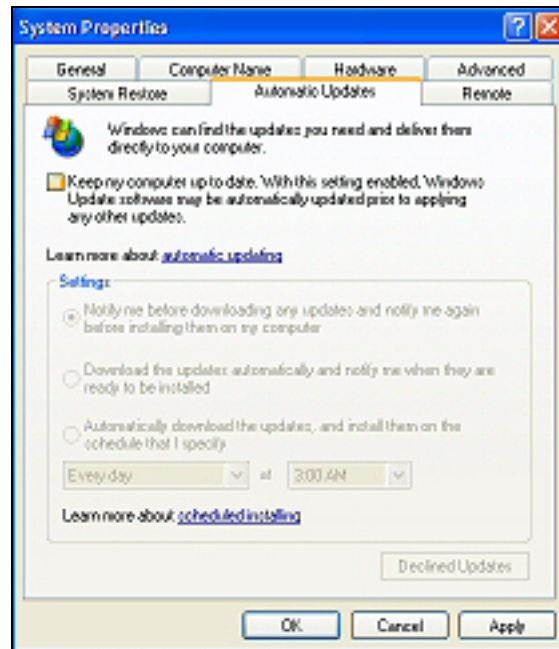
System Properties

General | Computer Name | Hardware | Advanced
System Restore | Automatic Updates | Remote

Windows can find the updates you need and deliver them directly to your computer.

Keep my computer up to date. With this setting enabled, Windows Update software may be automatically updated prior to applying any other updates.

Learn more about automatic updating

Settings

Notify me before downloading any updates and notify me again before installing them on my computer

Download the updates automatically and notify me when they are ready to be installed

Automatically download the updates, and install them on the schedule that I specify

Every day at 3:00 AM

Learn more about scheduled installing

Declined Updates

OK Cancel Apply